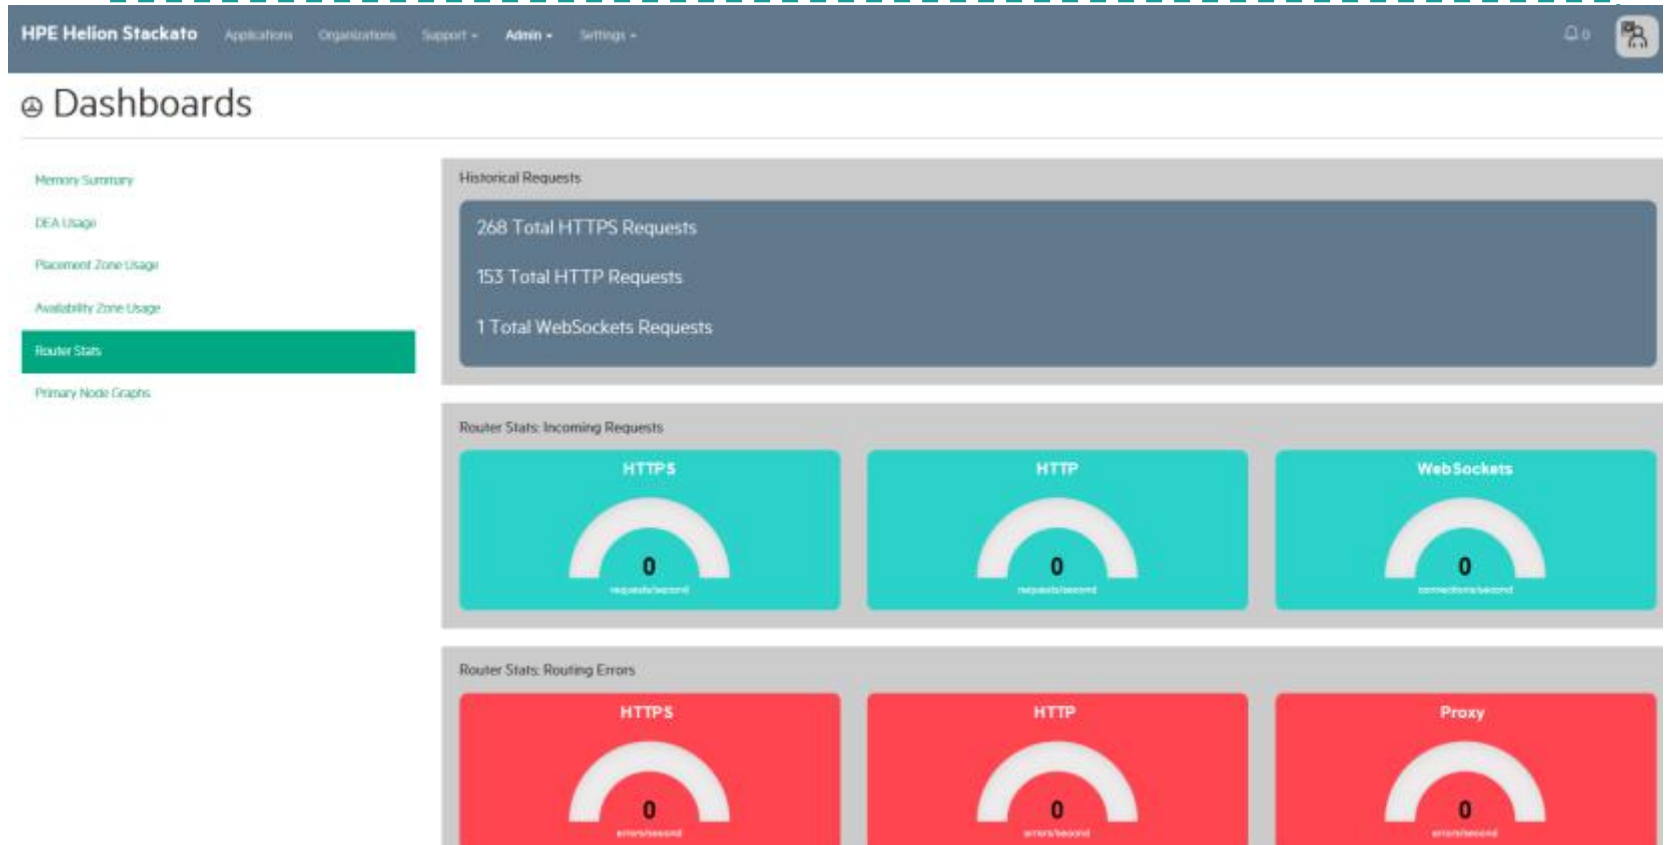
HPE Helion Stackato Applications Organizations Support ▾ Admin ▾ Settings ▾

0

Dashboards

Memory Summary

DEA Usage

Placement Zone Usage

Availability Zone Usage

Router Stats

Primary Node Graphs

Historical Requests

268 Total HTTPS Requests

153 Total HTTP Requests

1 Total WebSockets Requests

Router Stats: Incoming Requests

HTTPS

0

requests/second

HTTP

0

requests/second

WebSockets

0

connections/second

Router Stats: Routing Errors

HTTPS

0

errors/second

HTTP

0

errors/second

Proxy

0

errors/second